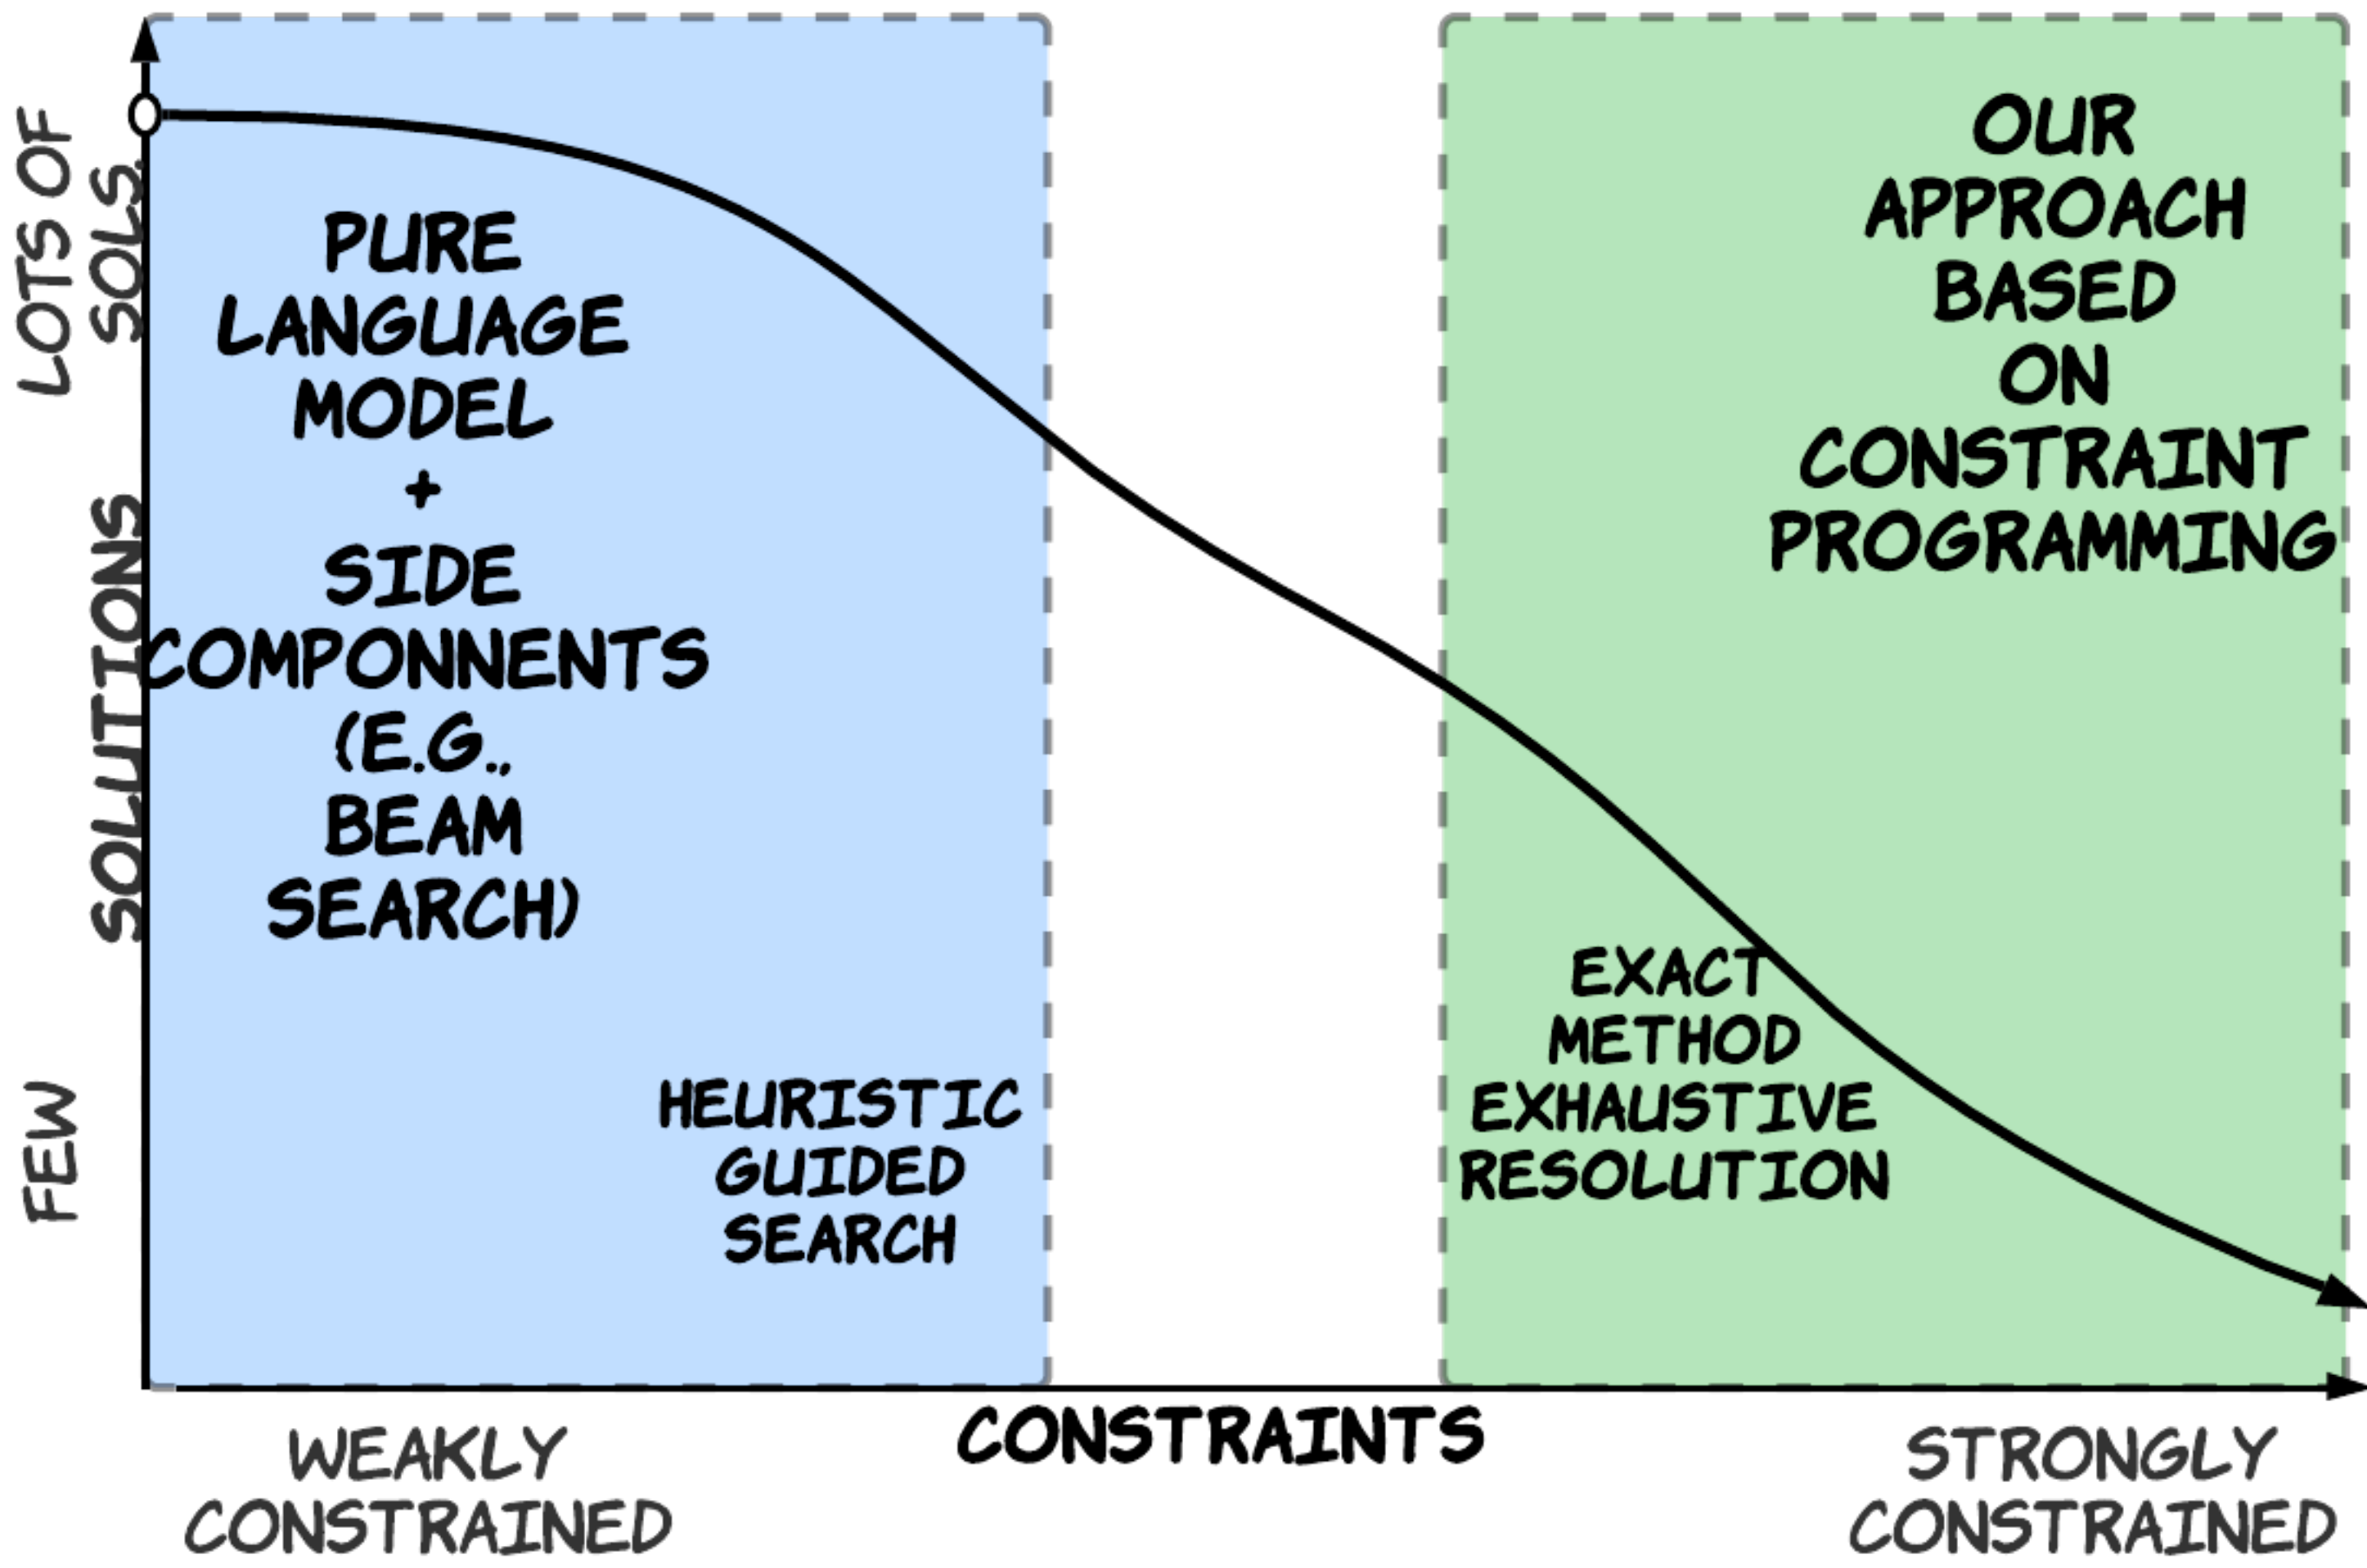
LOTS OF SOLS.

SOLUTIONS

FEW

PURE LANGUAGE MODEL + SIDE COMPONNENTS (E.G., BEAM SEARCH)

HEURISTIC GUIDED SEARCH

OUR APPROACH BASED ON CONSTRAINT PROGRAMMING

EXACT METHOD EXHAUSTIVE RESOLUTION

WEAKLY CONSTRAINED

CONSTRAINTS

STRONGLY CONSTRAINED